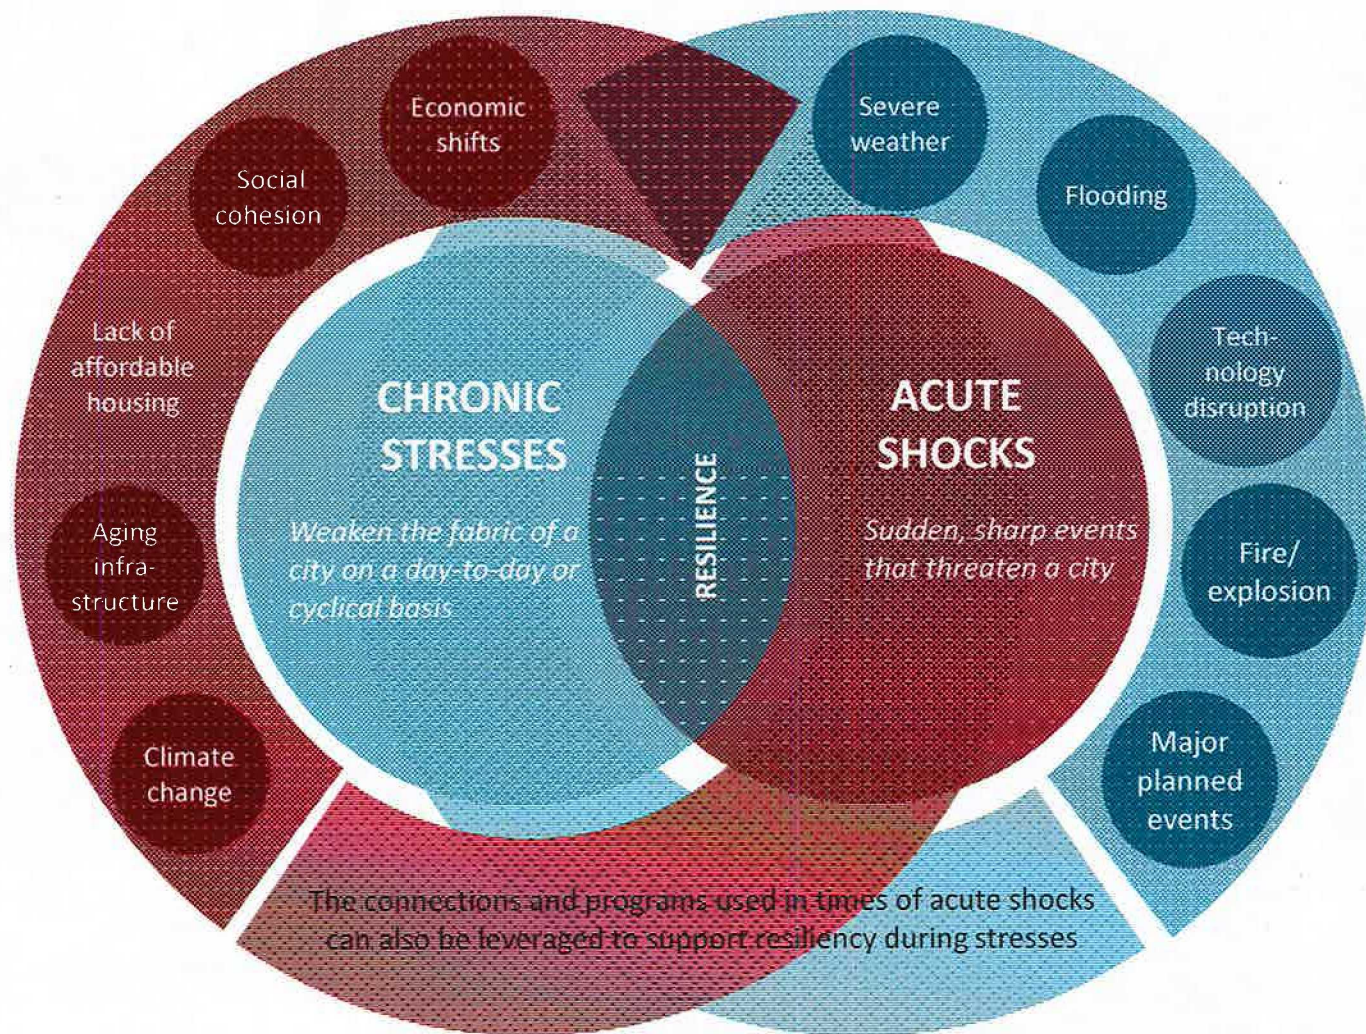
Economic shifts

Social cohesion

Lack of affordable housing

Aging infra-structure

Climate change

Severe weather

Flooding

Tech-nology disruption

Fire/ explosion

Major planned events

CHRONIC STRESSES

Weaken the fabric of a city on a day-to-day or cyclical basis

RESILIENCE

ACUTE SHOCKS

Sudden, sharp events that threaten a city

The connections and programs used in times of acute shocks can also be leveraged to support resiliency during stresses